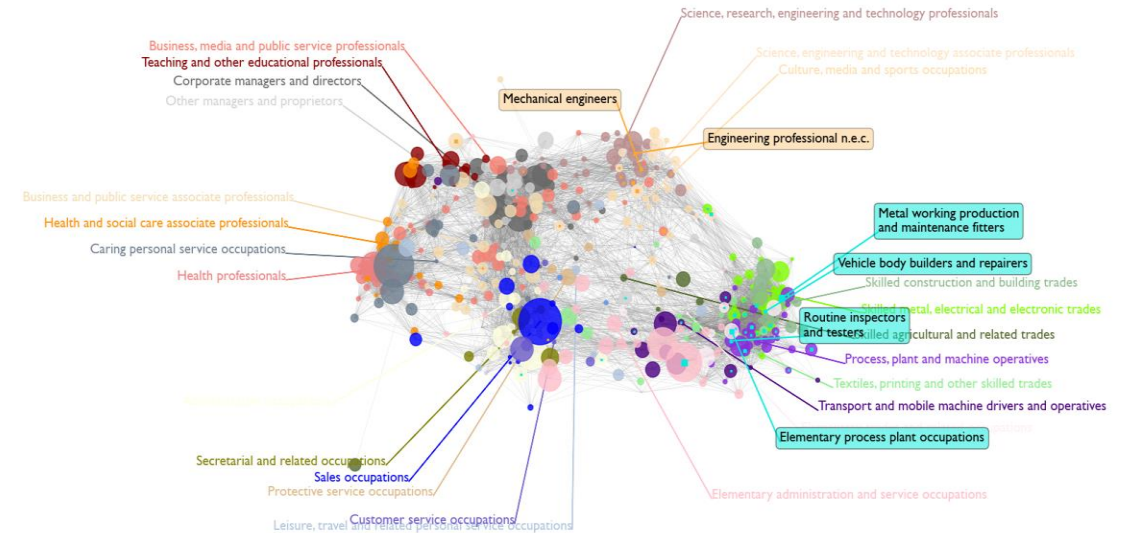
Science, research, engineering and technology professionals
Business, media and public service professionals
Teaching and other educational professionals
Corporate managers and directors
Other managers and proprietors
Science, engineering and technology associate professionals
Culture, media and sports occupations
Mechanical engineers
Engineering professional n.e.c.
Business and public service associate professionals
Health and social care associate professionals
Caring personal service occupations
Health professionals
Metal working production and maintenance fitters
Vehicle body builders and repairers
Skilled construction and building trades
Skilled metal, electrical and electronic trades
Routine inspectors and testers
Skilled agricultural and related trades
Process, plant and machine operatives
Textiles, printing and other skilled trades
Transport and mobile machine drivers and operatives
Elementary process plant occupations
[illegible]
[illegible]
Secretarial and related occupations
Sales occupations
Protective service occupations
Elementary administration and service occupations
Customer service occupations
Leisure, travel and related personal service occupations